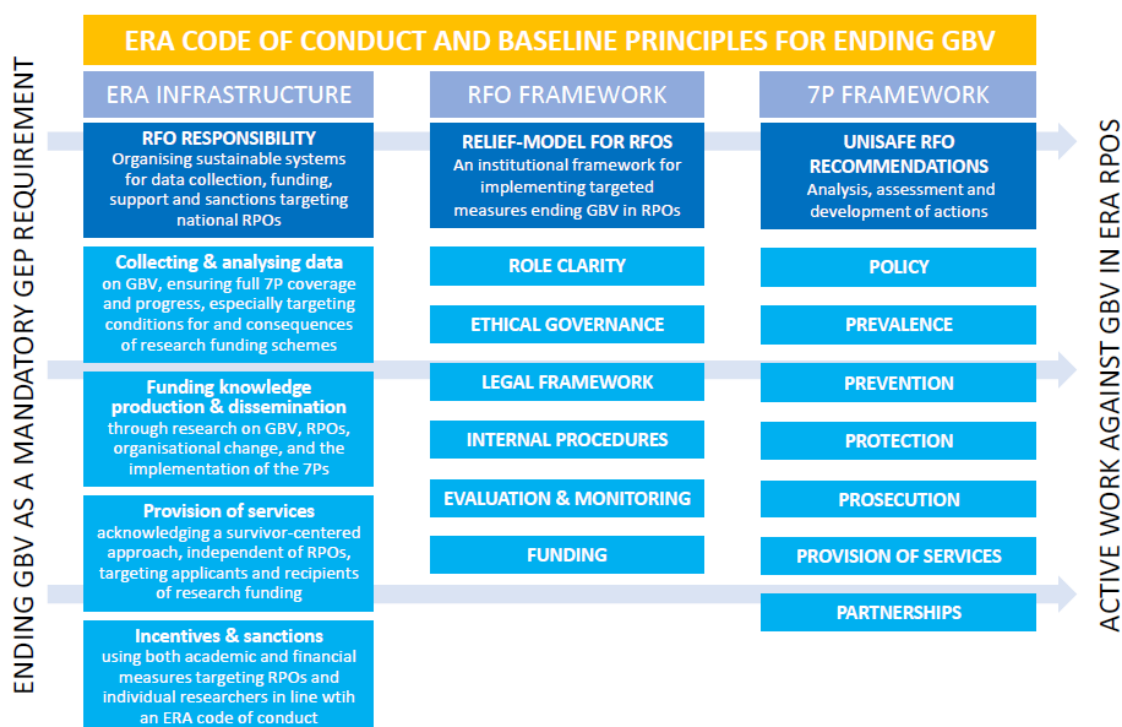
ERA CODE OF CONDUCT AND BASELINE PRINCIPLES FOR ENDING GBV

ENDING GBV AS A MANDATORY GEP REQUIREMENT

ERA INFRASTRUCTURE

RFO RESPONSIBILITY
Organising sustainable systems for data collection, funding, support and sanctions targeting national RPOs

Collecting & analysing data
on GBV, ensuring full 7P coverage and progress, especially targeting conditions for and consequences of research funding schemes

Funding knowledge production & dissemination
through research on GBV, RPOs, organisational change, and the implementation of the 7Ps

Provision of services
acknowledging a survivor-centered approach, independent of RPOs, targeting applicants and recipients of research funding

Incentives & sanctions
using both academic and financial measures targeting RPOs and individual researchers in line wtih an ERA code of conduct

RFO FRAMEWORK

RELIEF-MODEL FOR RFOS
An institutional framework for implementing targeted measures ending GBV in RPOs

ROLE CLARITY

ETHICAL GOVERNANCE

LEGAL FRAMEWORK

INTERNAL PROCEDURES

EVALUATION & MONITORING

FUNDING

7P FRAMEWORK

UNISAFE RFO RECOMMENDATIONS
Analysis, assessment and development of actions

POLICY

PREVALENCE

PREVENTION

PROTECTION

PROSECUTION

PROVISION OF SERVICES

PARTNERSHIPS

ACTIVE WORK AGAINST GBV IN ERA RPOS